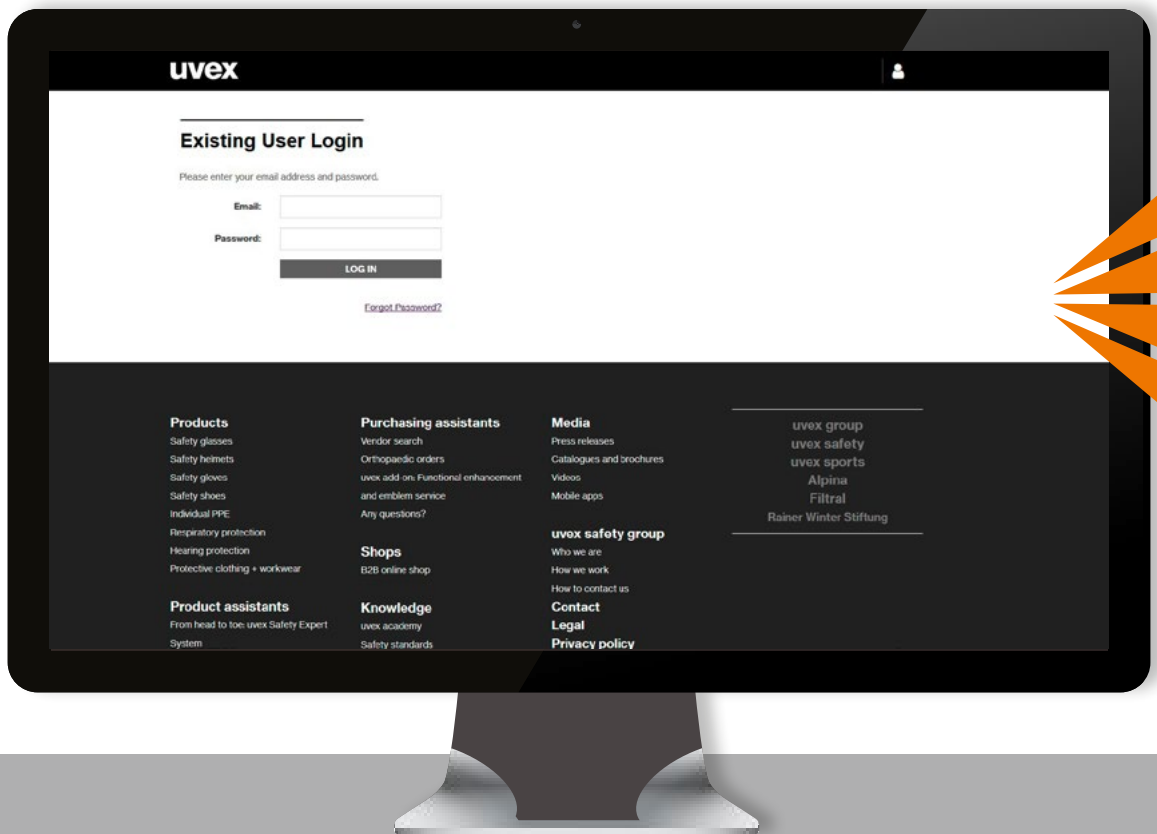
uvex

Existing User Login

Please enter your email address and password.

Email:

Password:

LOG IN

Forgot Password?

Products
Safety glasses
Safety helmets
Safety gloves
Safety shoes
Individual PPE
Respiratory protection
Hearing protection
Protective clothing + workwear

Product assistants
From head to toe: uvex Safety Expert System

Purchasing assistants
Vendor search
Orthopaedic orders
uvex add-on: Functional enhancement and emblem service
Any questions?

Shops
B2B online shop

Knowledge
uvex academy
Safety standards

Media
Press releases
Catalogues and brochures
Videos
Mobile apps

uvex safety group
Who we are
How we work
How to contact us
Contact
Legal
Privacy policy

uvex group
uvex safety
uvex sports
Alpina
Filtral
Rainer Winter Stiftung